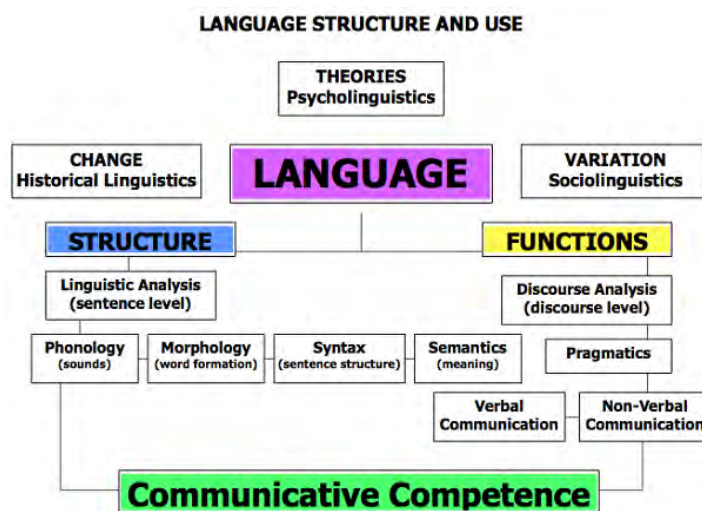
LANGUAGE STRUCTURE AND USE

THEORIES
Psycholinguistics

CHANGE
Historical Linguistics

LANGUAGE

VARIATION
Sociolinguistics

STRUCTURE

FUNCTIONS

Linguistic Analysis
(sentence level)

Discourse Analysis
(discourse level)

Phonology
(sounds)

Morphology
(word formation)

Syntax
(sentence structure)

Semantics
(meaning)

Pragmatics

Verbal
Communication

Non-Verbal
Communication

Communicative Competence